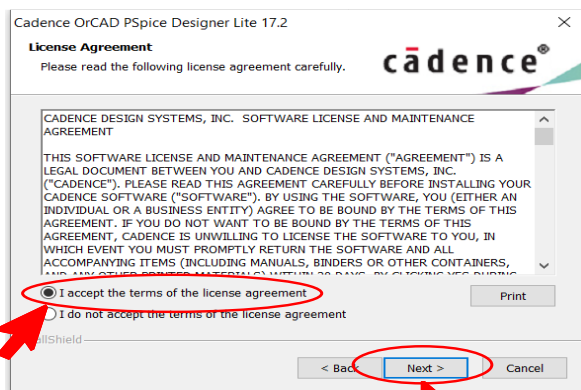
Cadence OrCAD PSpice Designer Lite 17.2

License Agreement
Please read the following license agreement carefully.

cādence®

CADENCE DESIGN SYSTEMS, INC. SOFTWARE LICENSE AND MAINTENANCE AGREEMENT

THIS SOFTWARE LICENSE AND MAINTENANCE AGREEMENT ("AGREEMENT") IS A LEGAL DOCUMENT BETWEEN YOU AND CADENCE DESIGN SYSTEMS, INC. ("CADENCE"). PLEASE READ THIS AGREEMENT CAREFULLY BEFORE INSTALLING YOUR CADENCE SOFTWARE ("SOFTWARE"). BY USING THE SOFTWARE, YOU (EITHER AN INDIVIDUAL OR A BUSINESS ENTITY) AGREE TO BE BOUND BY THE TERMS OF THIS AGREEMENT. IF YOU DO NOT WANT TO BE BOUND BY THE TERMS OF THIS AGREEMENT, CADENCE IS UNWILLING TO LICENSE THE SOFTWARE TO YOU, IN WHICH EVENT YOU MUST PROMPTLY RETURN THE SOFTWARE AND ALL ACCOMPANYING ITEMS (INCLUDING MANUALS, BINDERS OR OTHER CONTAINERS, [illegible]

I accept the terms of the license agreement
I do not accept the terms of the license agreement

Print

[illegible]llShield

< Back
Next >
Cancel